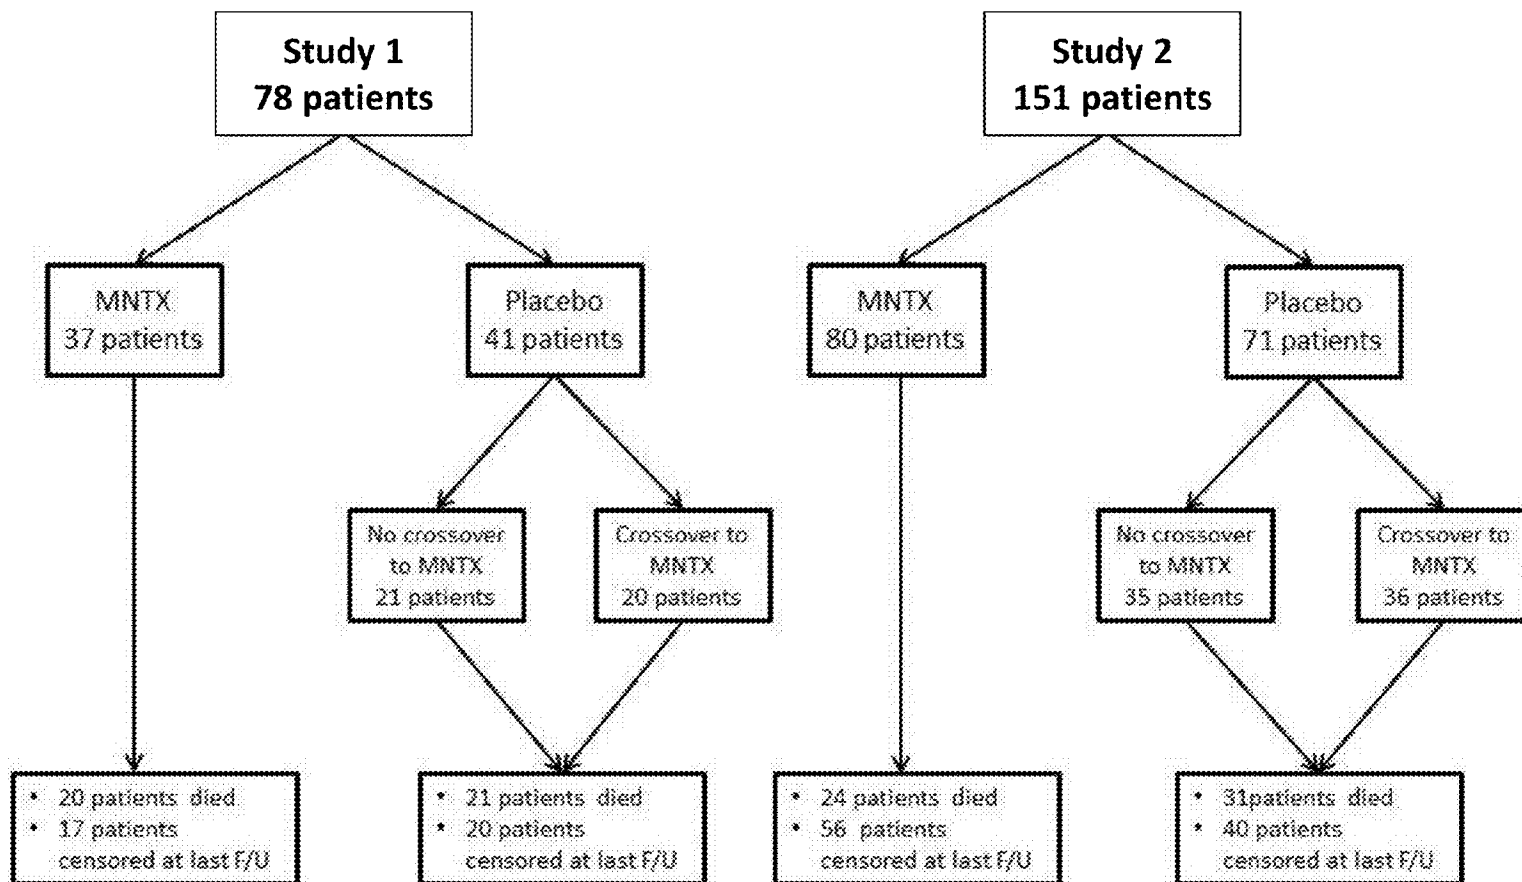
Study 1
78 patients

MNTX
37 patients

Placebo
41 patients

No crossover to MNTX
21 patients

Crossover to MNTX
20 patients

• 20 patients died
• 17 patients censored at last F/U

• 21 patients died
• 20 patients censored at last F/U

Study 2
151 patients

MNTX
80 patients

Placebo
71 patients

No crossover to MNTX
35 patients

Crossover to MNTX
36 patients

• 24 patients died
• 56 patients censored at last F/U

• 31patients died
• 40 patients censored at last F/U